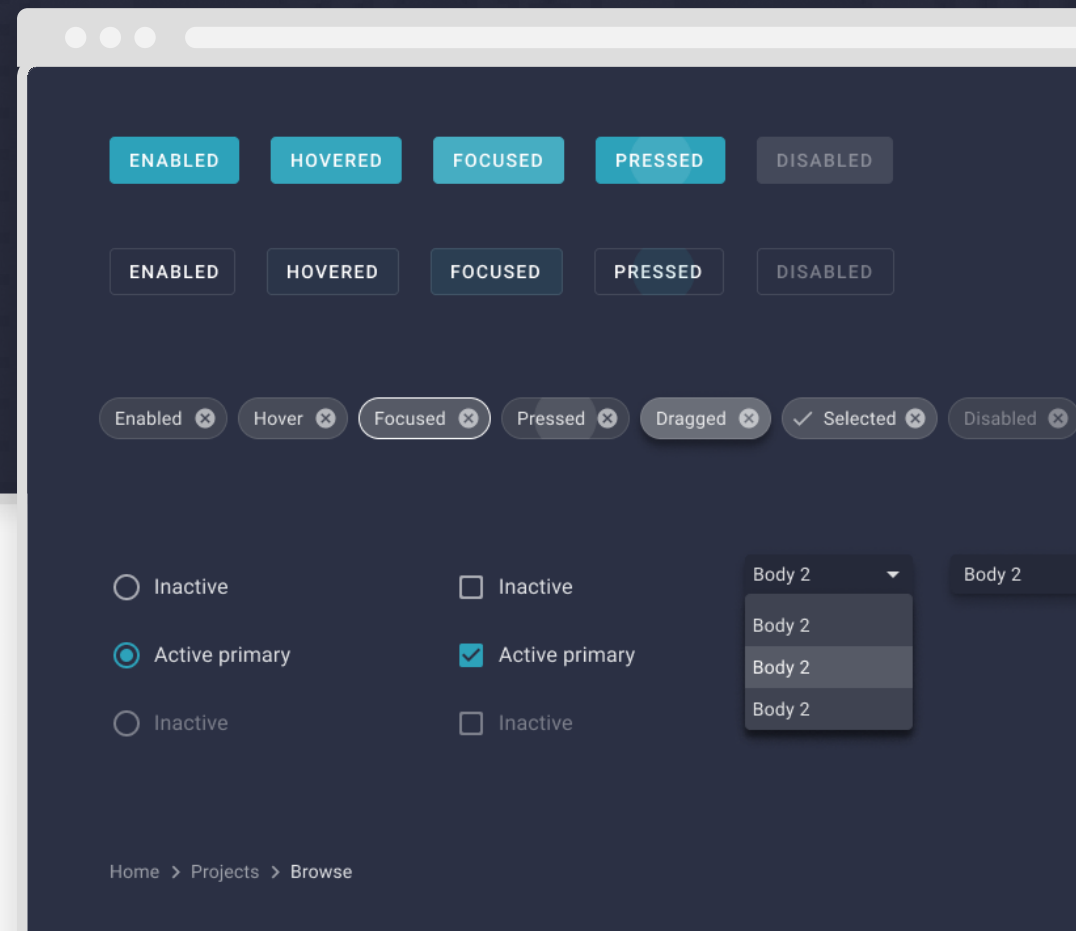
ENABLED HOVERED FOCUSED PRESSED DISABLED

ENABLED HOVERED FOCUSED PRESSED DISABLED

Enabled Hover Focused Pressed Dragged Selected Disabled

Inactive
Active primary
Inactive

Inactive
Active primary
Inactive

Body 2
Body 2
Body 2
Body 2

Body 2

Home > Projects > Browse